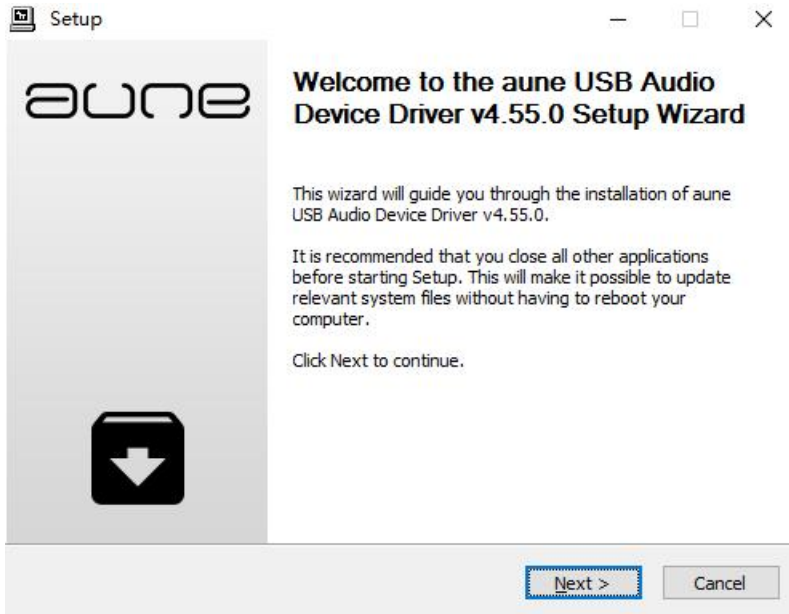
Setup

aune

Welcome to the aune USB Audio Device Driver v4.55.0 Setup Wizard

This wizard will guide you through the installation of aune USB Audio Device Driver v4.55.0.

It is recommended that you close all other applications before starting Setup. This will make it possible to update relevant system files without having to reboot your computer.

Click Next to continue.

Next >

Cancel